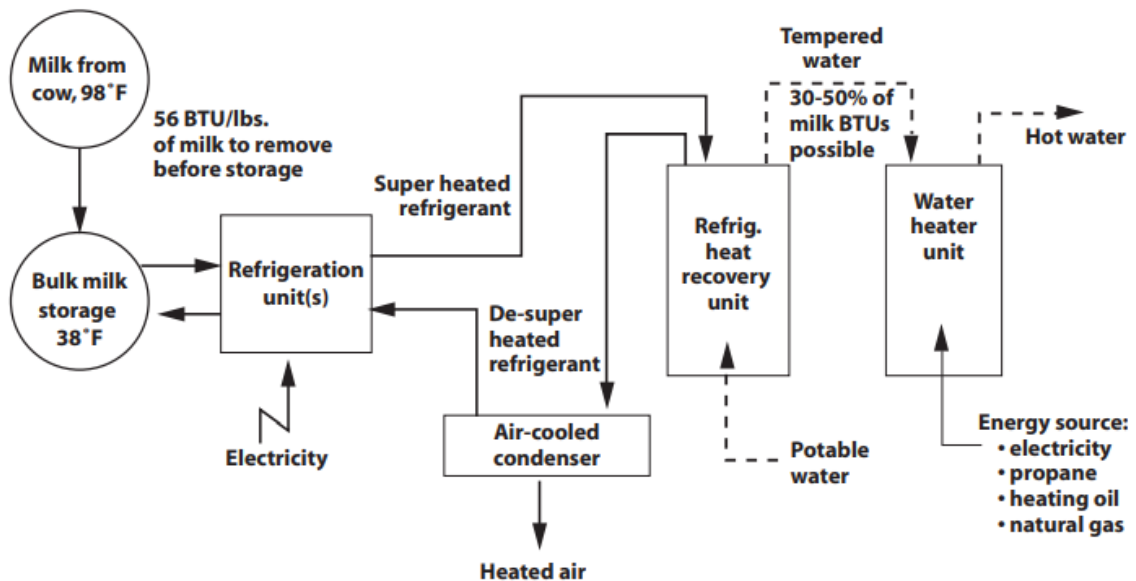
Milk from cow, 98˚F

56 BTU/lbs. of milk to remove before storage

Bulk milk storage 38˚F

Refrigeration unit(s)

Electricity

Super heated refrigerant

De-super heated refrigerant

Air-cooled condenser

Heated air

Tempered water

30-50% of milk BTUs possible

Refrig. heat recovery unit

Potable water

Hot water

Water heater unit

Energy source:
• electricity
• propane
• heating oil
• natural gas